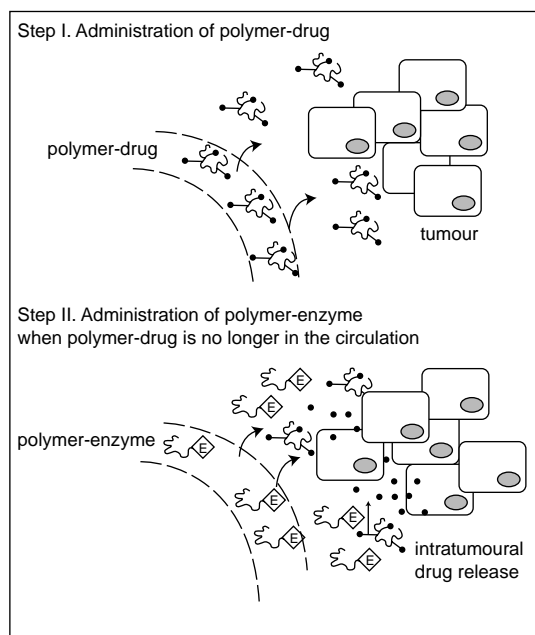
Step I. Administration of polymer-drug

polymer-drug

tumour

Step II. Administration of polymer-enzyme when polymer-drug is no longer in the circulation

polymer-enzyme E

E

E

E

E

E

E

E

intratumoural drug release